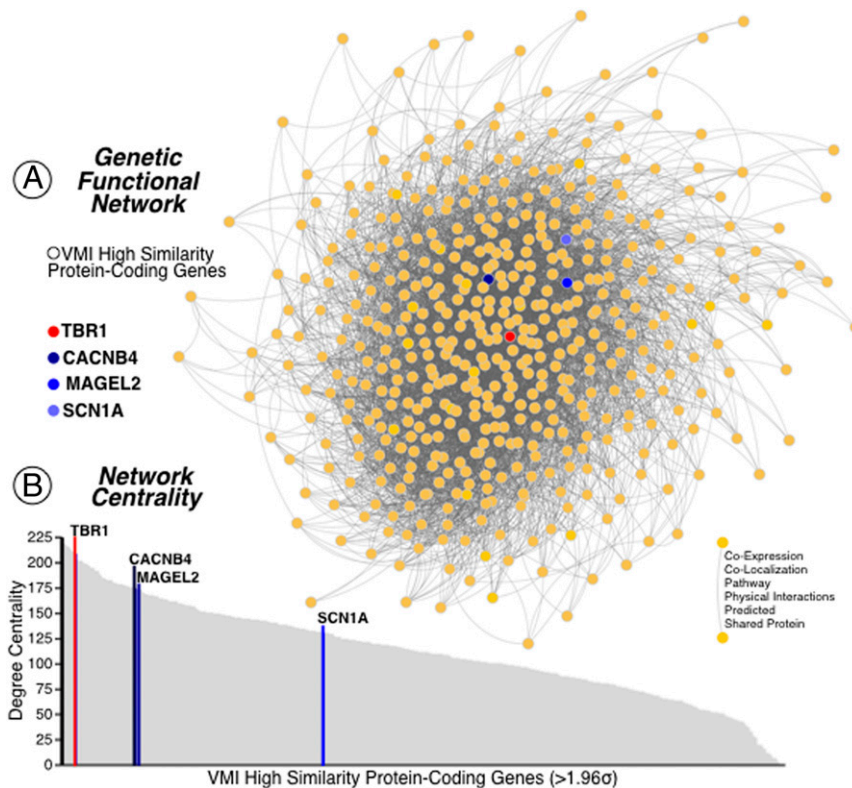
A Genetic Functional Network

VMI High Similarity Protein-Coding Genes

TBR1
CACNB4
MAGEL2
SCN1A

B Network Centrality

Co-Expression
Co-Localization
Pathway
Physical Interactions
Predicted
Shared Protein

TBR1
CACNB4
MAGEL2
SCN1A

Degree Centrality
225
200
175
150
125
100
75
50
25
0

VMI High Similarity Protein-Coding Genes (>1.96σ)